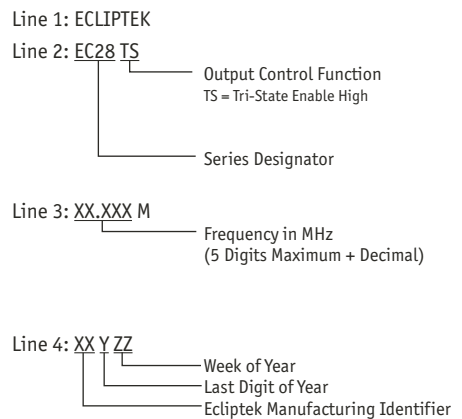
Line 1: ECLIPTEK

Line 2: EC28 TS

Output Control Function
TS = Tri-State Enable High

Series Designator

Line 3: XX.XXX M

Frequency in MHz
(5 Digits Maximum + Decimal)

Line 4: XX Y ZZ

Week of Year
Last Digit of Year
Ecliptek Manufacturing Identifier